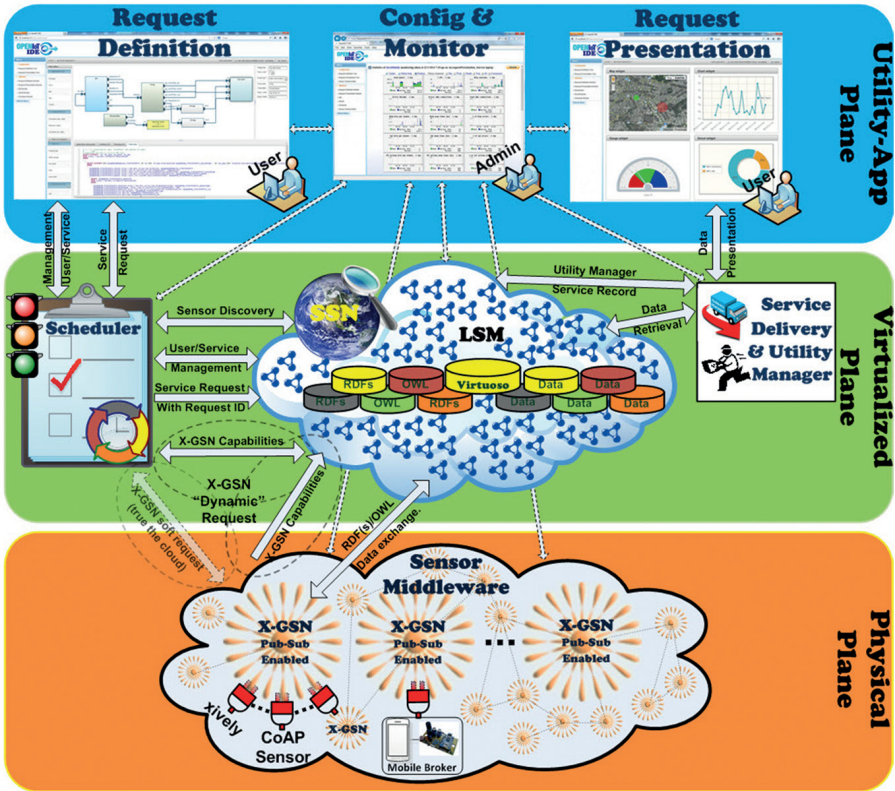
Request Definition

Config & Monitor

Request Presentation

Utility-App Plane

OPEN IoT IDE

User

Admin

User

Management User/Service

Service Request

Data Presentation

Scheduler

Sensor Discovery

User/Service Management

Service Request With Request ID

X-GSN Capabilities

X-GSN "Dynamic" Request

X-GSN soft request (true the cloud)

SSN

LSM

RDFs

OWL

Virtuoso

Data

Data

RDFs

OWL

RDFs

Data

Data

Data

Utility Manager

Service Record

Data Retrieval

Service Delivery & Utility Manager

Virtualized Plane

X-GSN Capabilities

RDF(s)/OWL

Data exchange.

Sensor Middleware

X-GSN Pub-Sub Enabled

X-GSN Pub-Sub Enabled

X-GSN Pub-Sub Enabled

xively

CoAP Sensor

X-GSN

Mobile Broker

Physical Plane